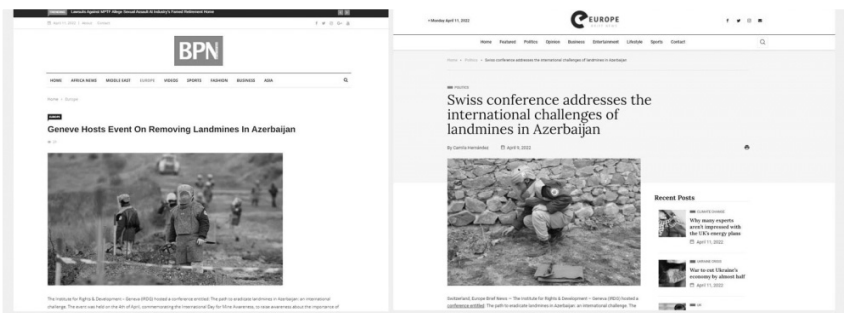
Lawsuits Against WPTF Village Annual Assault At Industry's Famed Retirement Home

April 11, 2022 | Admin

BPN

HOME AFRICA NEWS MIDDLE EAST EUROPE VIDEOS SPORTS FASHION BUSINESS ASIA

Home > Europe

EUROPE

Geneve Hosts Event On Removing Landmines In Azerbaijan

The Institute for Rights & Development – Geneva (IRDG) hosted a conference entitled: The path to eradicate landmines in Azerbaijan: an international challenge. The event was held on the 4th of April, commemorating the International Day for Mine Awareness, to raise awareness about the importance of

Monday April 11, 2022

EUROPE

Home Featured Politics Opinion Business Entertainment Lifestyle Sports Contact

Home > Politics > Swiss conference addresses the international challenges of landmines in Azerbaijan

POLITICS

Swiss conference addresses the international challenges of landmines in Azerbaijan

By Camila Hernández April 9, 2022

Recent Posts

CLIMATE CHANGE

Why many experts aren't impressed with the UK's energy plan

April 11, 2022

UKRAINE CRISIS

War to cut Ukraine's economy by almost half

April 11, 2022

UK

Switzerland, Europe Brief News — The Institute for Rights & Development – Geneva (IRDG) hosted a conference entitled: The path to eradicate landmines in Azerbaijan: an international challenge. The